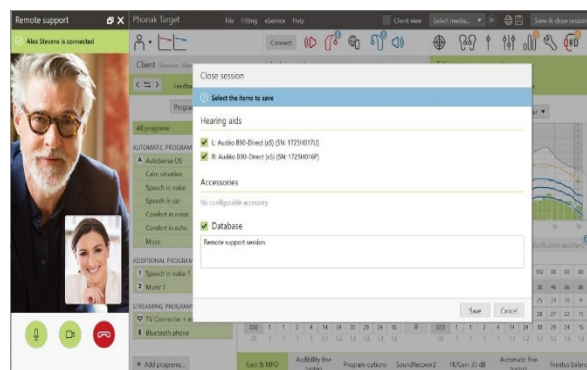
Remote support

Alex Stevens is connected

Phonak Target

File Fitting eService Help

Client view

Select media...

Save & close session

Connect

Client

Program

All programs

AUTOMATIC PROGRAM

A AutoSense OS

Calm situation

Speech in noise

Speech in car

Comfort in noise

Comfort in echo

Music

ADDITIONAL PROGRAM

1 Speech in noise 1

2 Music 1

STREAMING PROGRAM

TV Connector + m

Bluetooth phone

+ Add programs...

Close session

Select the items to save

Hearing aids

L: Audéo B90-Direct (xS) (SN: 1725H017U)

R: Audéo B90-Direct (xS) (SN: 1725H016P)

Accessories

No configurable accessory

Database

Remote support session

Save

Cancel

Gain & MPO

Audibility fine tuning

Program options

SoundRecover2

TK/Gain 35 dB

Automatic fine tuning

Tinnitus balance